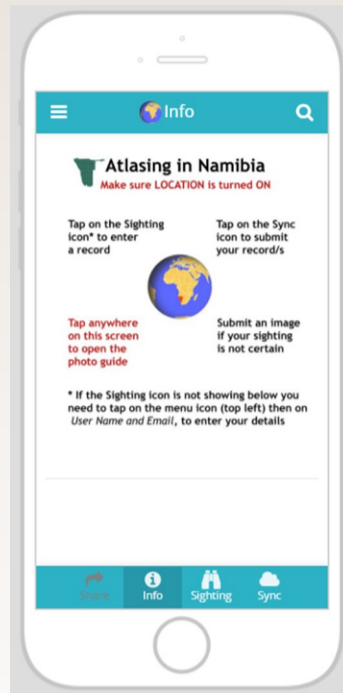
Info

Atlasing in Namibia
Make sure LOCATION is turned ON

Tap on the Sighting icon* to enter a record

Tap on the Sync icon to submit your record/s

Tap anywhere on this screen to open the photo guide

Submit an image if your sighting is not certain

* If the Sighting icon is not showing below you need to tap on the menu icon (top left) then on *User Name and Email*, to enter your details

Share
Info
Sighting
Sync